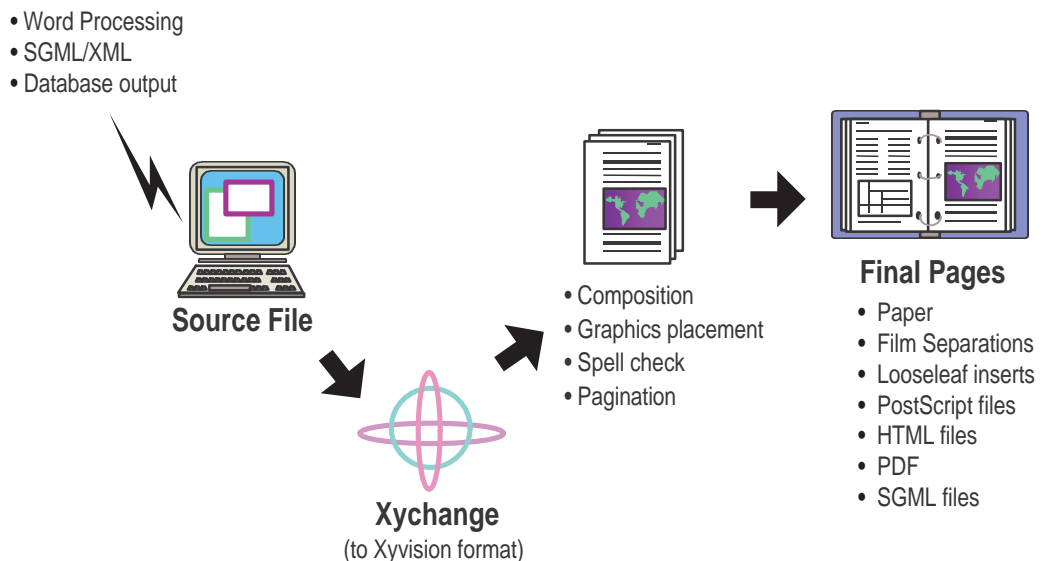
• Word Processing
• SGML/XML
• Database output

Source File

Xychange
(to Xyvision format)

• Composition
• Graphics placement
• Spell check
• Pagination

Final Pages
• Paper
• Film Separations
• Looseleaf inserts
• PostScript files
• HTML files
• PDF
• SGML files